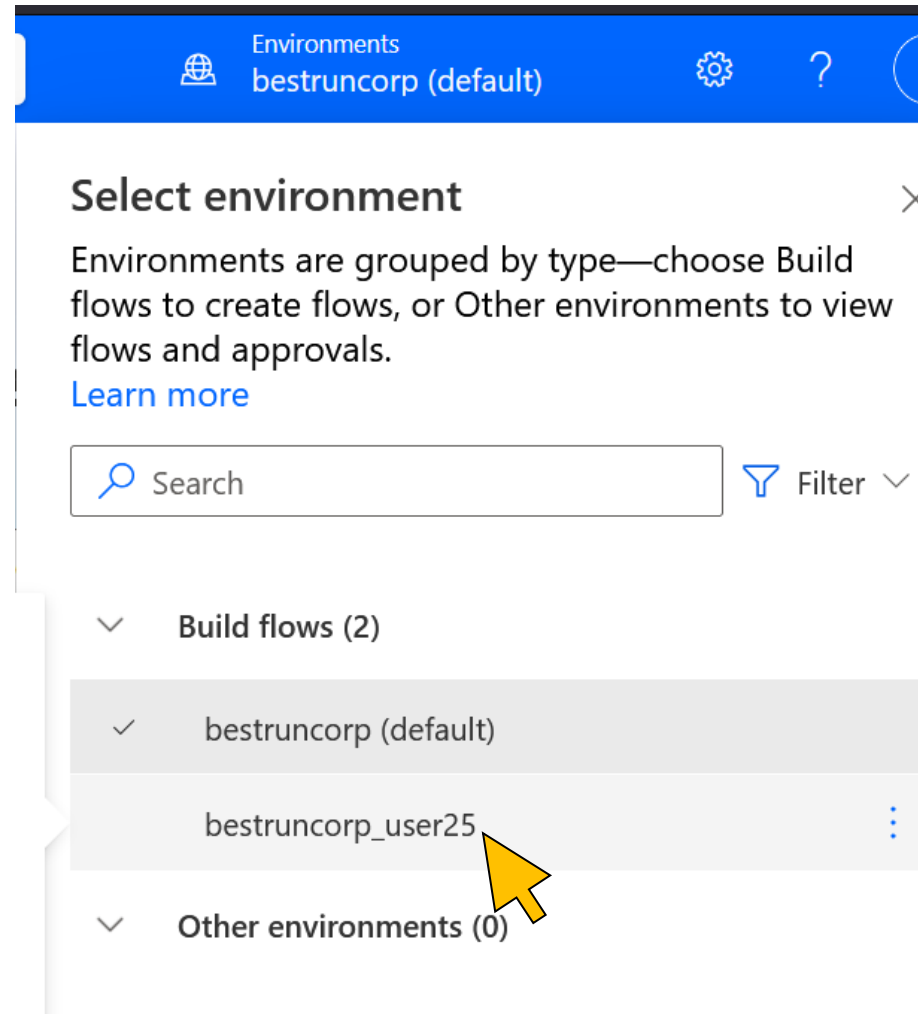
Environments
bestruncorp (default)

Select environment

Environments are grouped by type—choose Build flows to create flows, or Other environments to view flows and approvals.
Learn more

Search

Filter

Build flows (2)

bestruncorp (default)

bestruncorp_user25

Other environments (0)